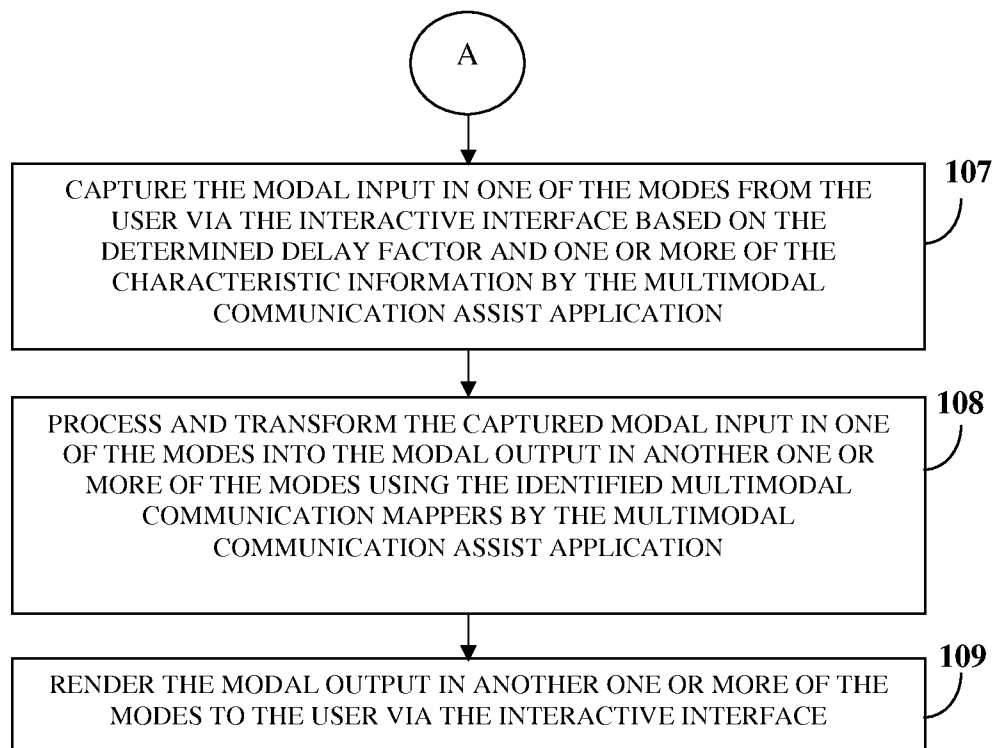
A

CAPTURE THE MODAL INPUT IN ONE OF THE MODES FROM THE USER VIA THE INTERACTIVE INTERFACE BASED ON THE DETERMINED DELAY FACTOR AND ONE OR MORE OF THE CHARACTERISTIC INFORMATION BY THE MULTIMODAL COMMUNICATION ASSIST APPLICATION

107

PROCESS AND TRANSFORM THE CAPTURED MODAL INPUT IN ONE OF THE MODES INTO THE MODAL OUTPUT IN ANOTHER ONE OR MORE OF THE MODES USING THE IDENTIFIED MULTIMODAL COMMUNICATION MAPPERS BY THE MULTIMODAL COMMUNICATION ASSIST APPLICATION

108

RENDER THE MODAL OUTPUT IN ANOTHER ONE OR MORE OF THE MODES TO THE USER VIA THE INTERACTIVE INTERFACE

109